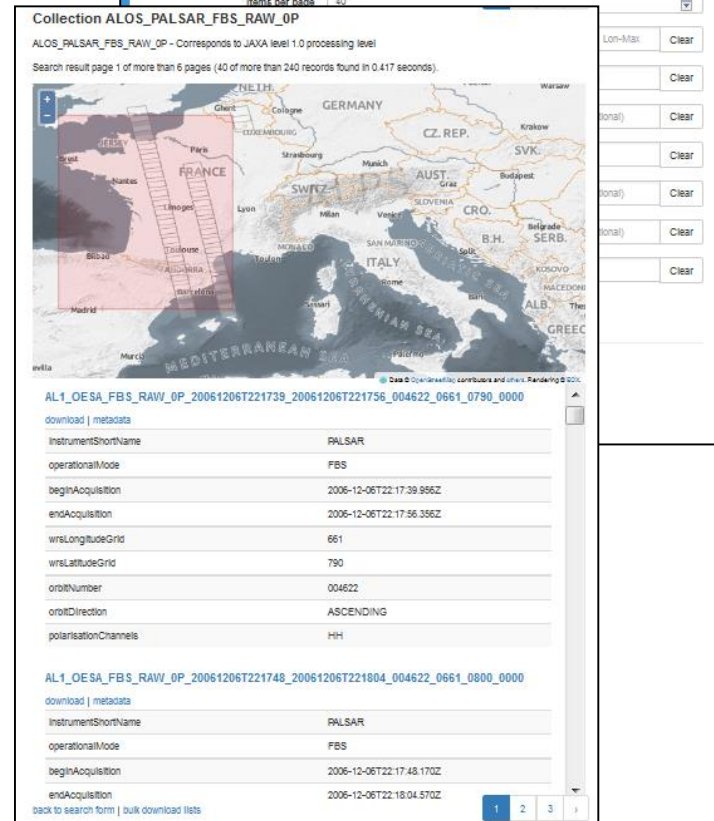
Items per page 40

Collection ALOS_PALSAR_FBS_RAW_0P

ALOS_PALSAR_FBS_RAW_0P - Corresponds to JAXA level 1.0 processing level

Search result page 1 of more than 6 pages (40 of more than 240 records found in 0.417 seconds).

Lon-Max Clear

Clear

tional) Clear

Clear

tional) Clear

tional) Clear

Clear

+
−

GERMANY
Ghent Cologne
LUXEMBOURG
CZ. REP.
Krakow
Warsaw
JERSEY Paris
SVK.
Brest
Strasbourg Munich
AUST.
FRANCE
Nantes
Graz
Budapest
SWITZ.
SLOVENIA
Limoges Lyon
Milan Venice CRO.
Belgrade
Toulouse MONACO
B.H. SERB.
Bilbao ANDORRA Toulon
SAN MARINO Split
ITALY
KOSOVO
Barcelona
Rome
MACEDONIA
Madrid
Bari
ALB.
Sassari
TYRRHENIAN SEA
GREECE
Murcia
MEDITERRANEAN SEA
Palermo
Sevilla

Data © OpenStreetMap contributors and others, Rendering © GIScience

AL1_OESA_FBS_RAW_0P_20061206T221739_20061206T221756_004622_0661_0790_0000

download | metadata

| | |
|---|---|
| instrumentShortName | PALSAR |
| operationalMode | FBS |
| beginAcquisition | 2006-12-06T22:17:39.956Z |
| endAcquisition | 2006-12-06T22:17:56.356Z |
| wrsLongitudeGrid | 661 |
| wrsLatitudeGrid | 790 |
| orbitNumber | 004622 |
| orbitDirection | ASCENDING |
| polarisationChannels | HH |

AL1_OESA_FBS_RAW_0P_20061206T221748_20061206T221804_004622_0661_0800_0000

download | metadata

| | |
|---|---|
| instrumentShortName | PALSAR |
| operationalMode | FBS |
| beginAcquisition | 2006-12-06T22:17:48.170Z |
| endAcquisition | 2006-12-06T22:18:04.570Z |

back to search form | bulk download lists

1 2 3 ›